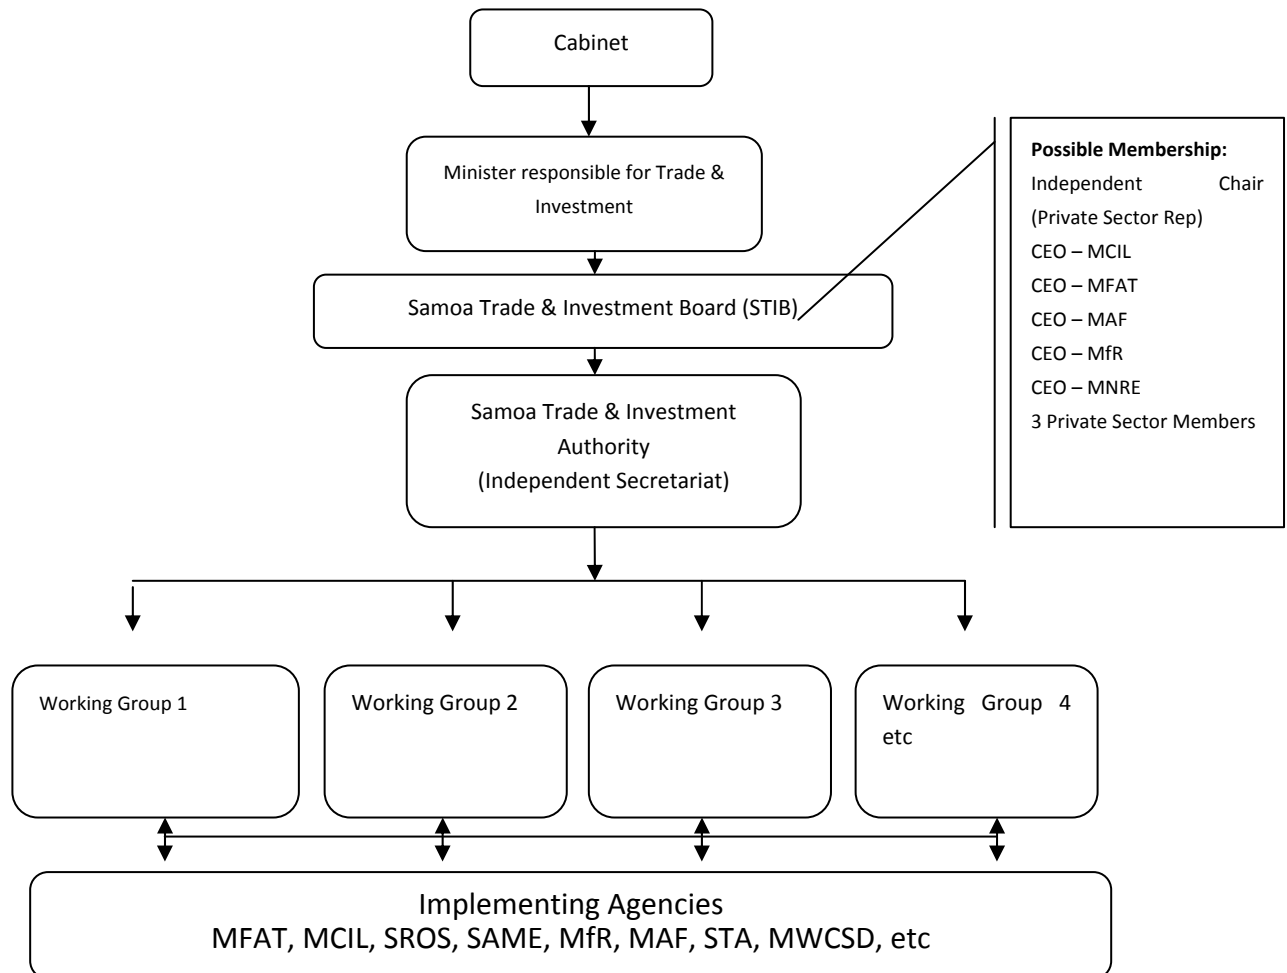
Cabinet

Minister responsible for Trade & Investment

Samoa Trade & Investment Board (STIB)

Samoa Trade & Investment Authority (Independent Secretariat)

**Possible Membership:**
Independent Chair (Private Sector Rep)
CEO – MCIL
CEO – MFAT
CEO – MAF
CEO – MfR
CEO – MNRE
3 Private Sector Members

Working Group 1

Working Group 2

Working Group 3

Working Group 4 etc

Implementing Agencies
MFAT, MCIL, SROS, SAME, MfR, MAF, STA, MWCSD, etc